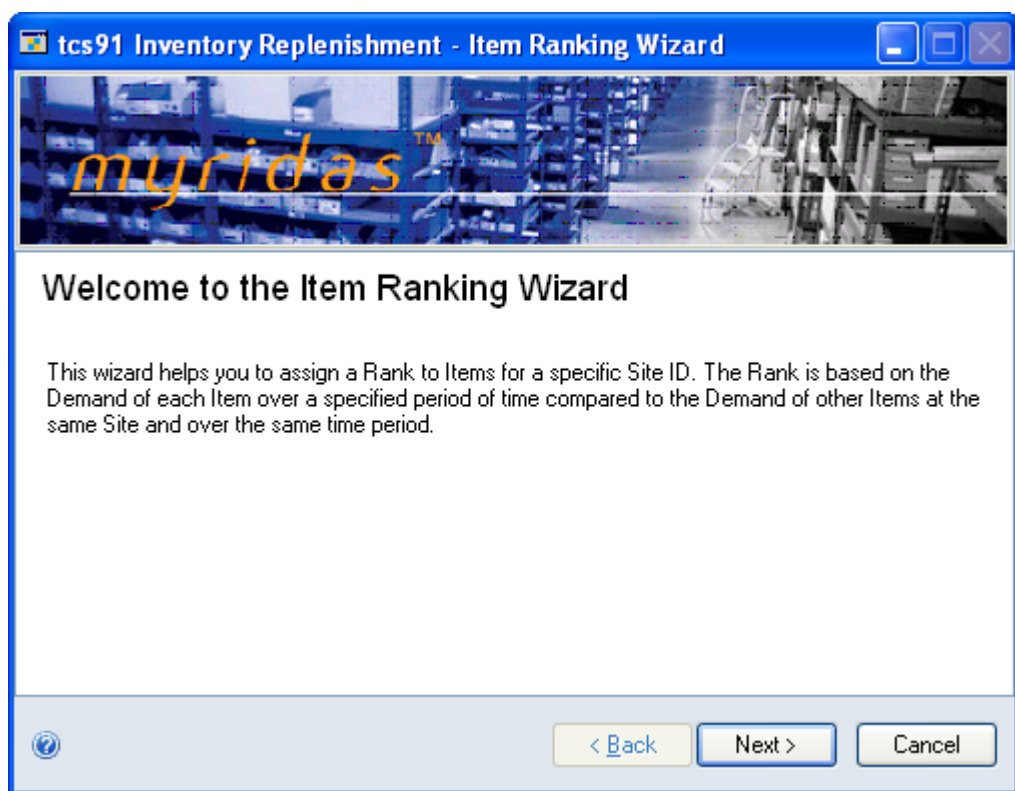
tcs91 Inventory Replenishment - Item Ranking Wizard

myridas™

Welcome to the Item Ranking Wizard

This wizard helps you to assign a Rank to Items for a specific Site ID. The Rank is based on the Demand of each Item over a specified period of time compared to the Demand of other Items at the same Site and over the same time period.

< Back

Next >

Cancel